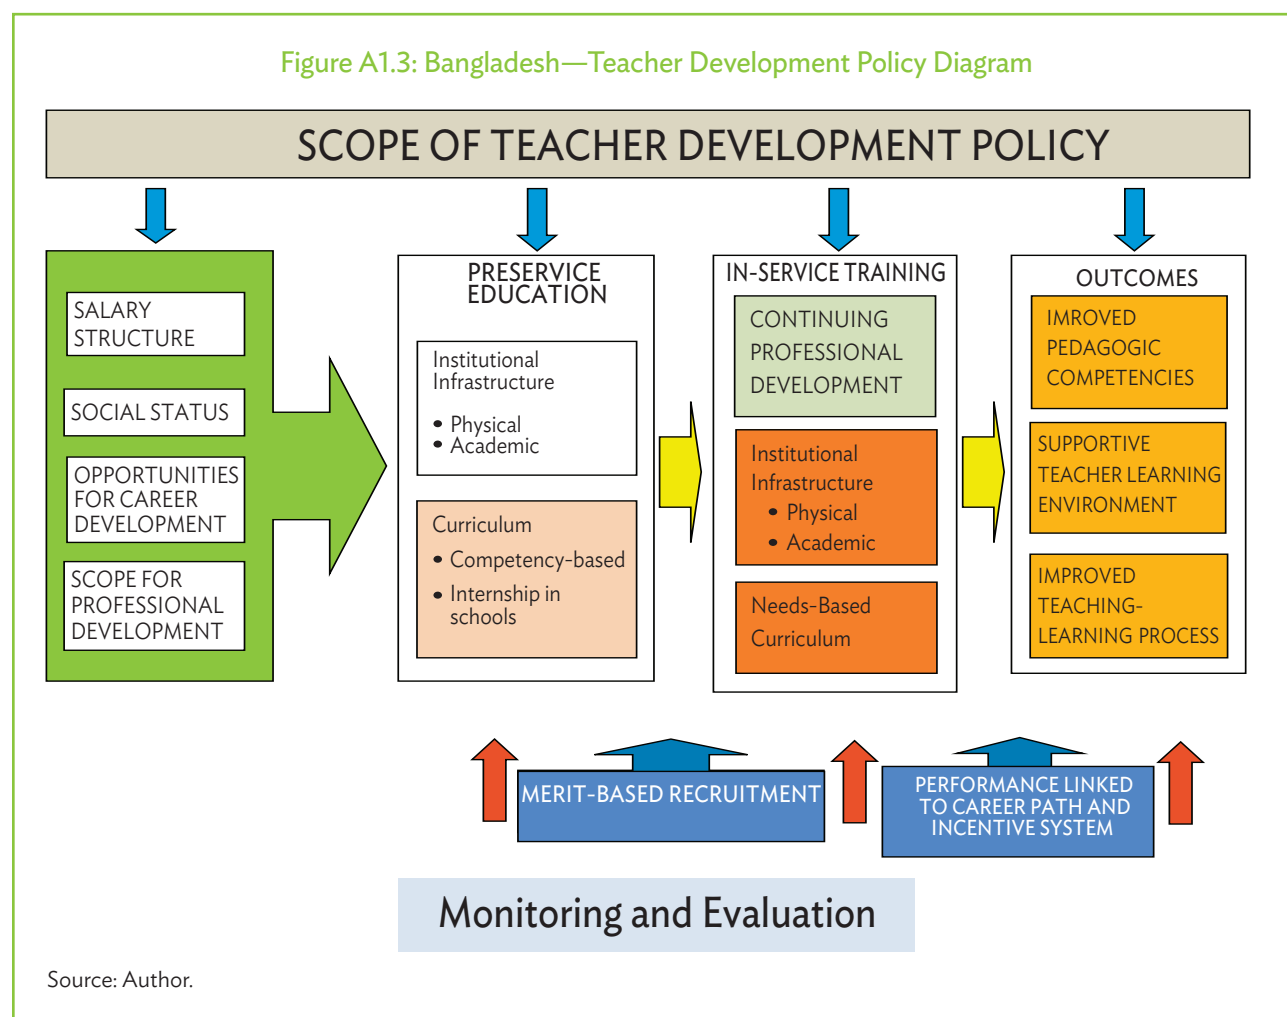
Figure A1.3: Bangladesh—Teacher Development Policy Diagram

SCOPE OF TEACHER DEVELOPMENT POLICY

SALARY STRUCTURE

SOCIAL STATUS

OPPORTUNITIES FOR CAREER DEVELOPMENT

SCOPE FOR PROFESSIONAL DEVELOPMENT

PRESERVICE EDUCATION

Institutional Infrastructure
• Physical
• Academic

Curriculum
• Competency-based
• Internship in schools

IN-SERVICE TRAINING

CONTINUING PROFESSIONAL DEVELOPMENT

Institutional Infrastructure
• Physical
• Academic

Needs-Based Curriculum

OUTCOMES

IMROVED PEDAGOGIC COMPETENCIES

SUPPORTIVE TEACHER LEARNING ENVIRONMENT

IMPROVED TEACHING-LEARNING PROCESS

MERIT-BASED RECRUITMENT

PERFORMANCE LINKED TO CAREER PATH AND INCENTIVE SYSTEM

Monitoring and Evaluation

Source: Author.